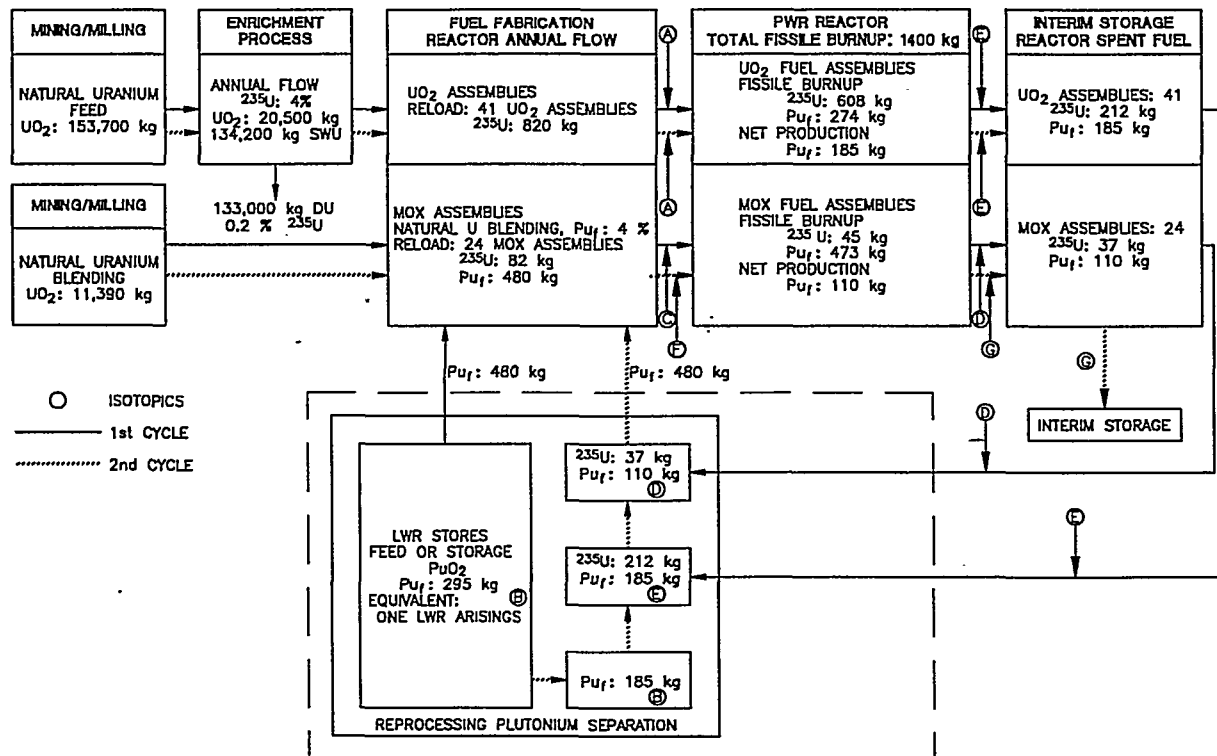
MINING/MILLING

NATURAL URANIUM FEED
$UO_2$: 153,700 kg

ENRICHMENT PROCESS

ANNUAL FLOW
$^{235}U$: 4%
$UO_2$: 20,500 kg
134,200 kg SWU

133,000 kg DU
0.2 % $^{235}U$

MINING/MILLING

NATURAL URANIUM BLENDING
$UO_2$: 11,390 kg

FUEL FABRICATION
REACTOR ANNUAL FLOW

$UO_2$ ASSEMBLIES
RELOAD: 41 $UO_2$ ASSEMBLIES
$^{235}U$: 820 kg

MOX ASSEMBLIES
NATURAL U BLENDING, $Pu_f$: 4 %
RELOAD: 24 MOX ASSEMBLIES
$^{235}U$: 82 kg
$Pu_f$: 480 kg

A

A

C

F

PWR REACTOR
TOTAL FISSILE BURNUP: 1400 kg

$UO_2$ FUEL ASSEMBLIES
FISSILE BURNUP
$^{235}U$: 608 kg
$Pu_f$: 274 kg
NET PRODUCTION
$Pu_f$: 185 kg

MOX FUEL ASSEMBLIES
FISSILE BURNUP
$^{235}U$: 45 kg
$Pu_f$: 473 kg
NET PRODUCTION
$Pu_f$: 110 kg

E

E

D

G

INTERIM STORAGE
REACTOR SPENT FUEL

$UO_2$ ASSEMBLIES: 41
$^{235}U$: 212 kg
$Pu_f$: 185 kg

MOX ASSEMBLIES: 24
$^{235}U$: 37 kg
$Pu_f$: 110 kg

G

INTERIM STORAGE

O ISOTOPICS
1st CYCLE
2nd CYCLE

$Pu_f$: 480 kg

$Pu_f$: 480 kg

D

E

LWR STORES
FEED OR STORAGE
$PuO_2$
$Pu_f$: 295 kg
EQUIVALENT:
ONE LWR ARISINGS
B

$^{235}U$: 37 kg
$Pu_f$: 110 kg
D

$^{235}U$: 212 kg
$Pu_f$: 185 kg
E

$Pu_f$: 185 kg
B

REPROCESSING PLUTONIUM SEPARATION